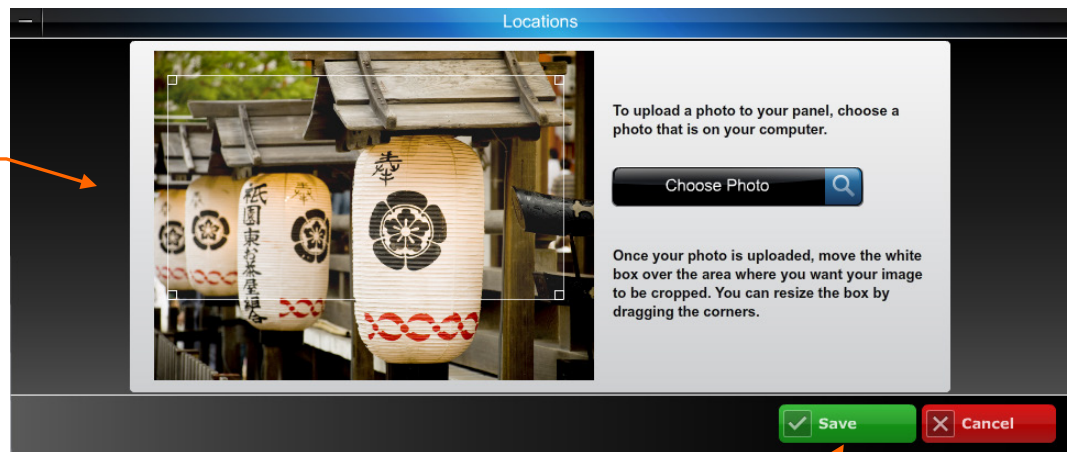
Locations

To upload a photo to your panel, choose a photo that is on your computer.

Choose Photo

Once your photo is uploaded, move the white box over the area where you want your image to be cropped. You can resize the box by dragging the corners.

Save

Cancel